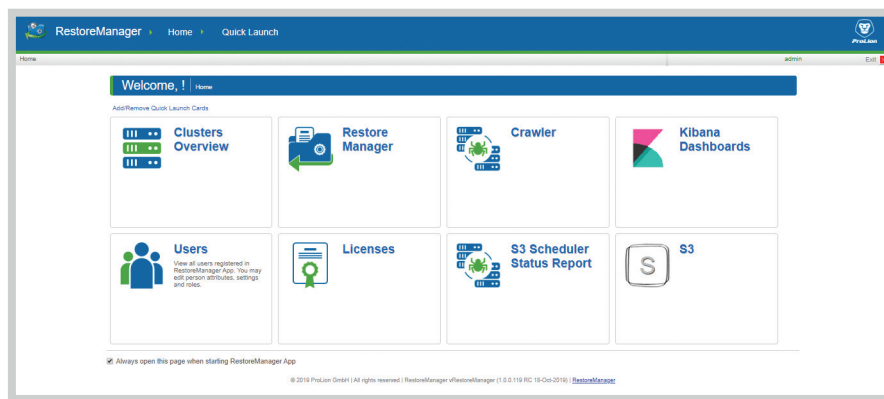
RestoreManager Home Quick Launch

ProLion

Home

admin

Exit

Welcome, ! Home

Add/Remove Quick Launch Cards

Clusters Overview

Restore Manager

Crawler

Kibana Dashboards

Users

View all users registered in RestoreManager App. You may edit person attributes, settings and roles.

Licenses

S3 Scheduler Status Report

S3

Always open this page when starting RestoreManager App

© 2019 ProLion GmbH | All rights reserved | RestoreManager vRestoreManager (1.0.0.119 RC 18-Oct-2019) | RestoreManager